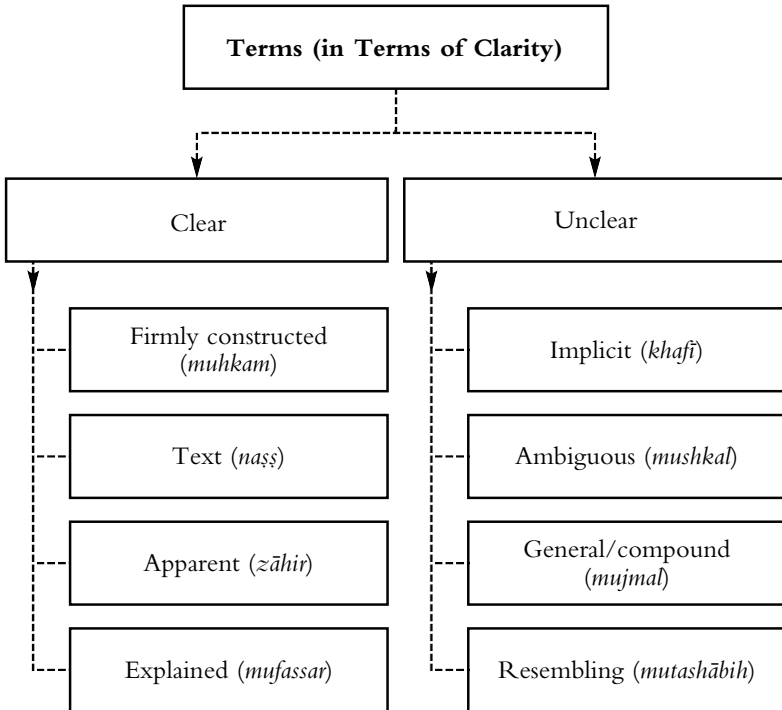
Terms (in Terms of Clarity)

Clear

Firmly constructed (muhkam)

Text (naṣṣ)

Apparent (zāhir)

Explained (mufassar)

Unclear

Implicit (khafī)

Ambiguous (mushkal)

General/compound (mujmal)

Resembling (mutashābih)